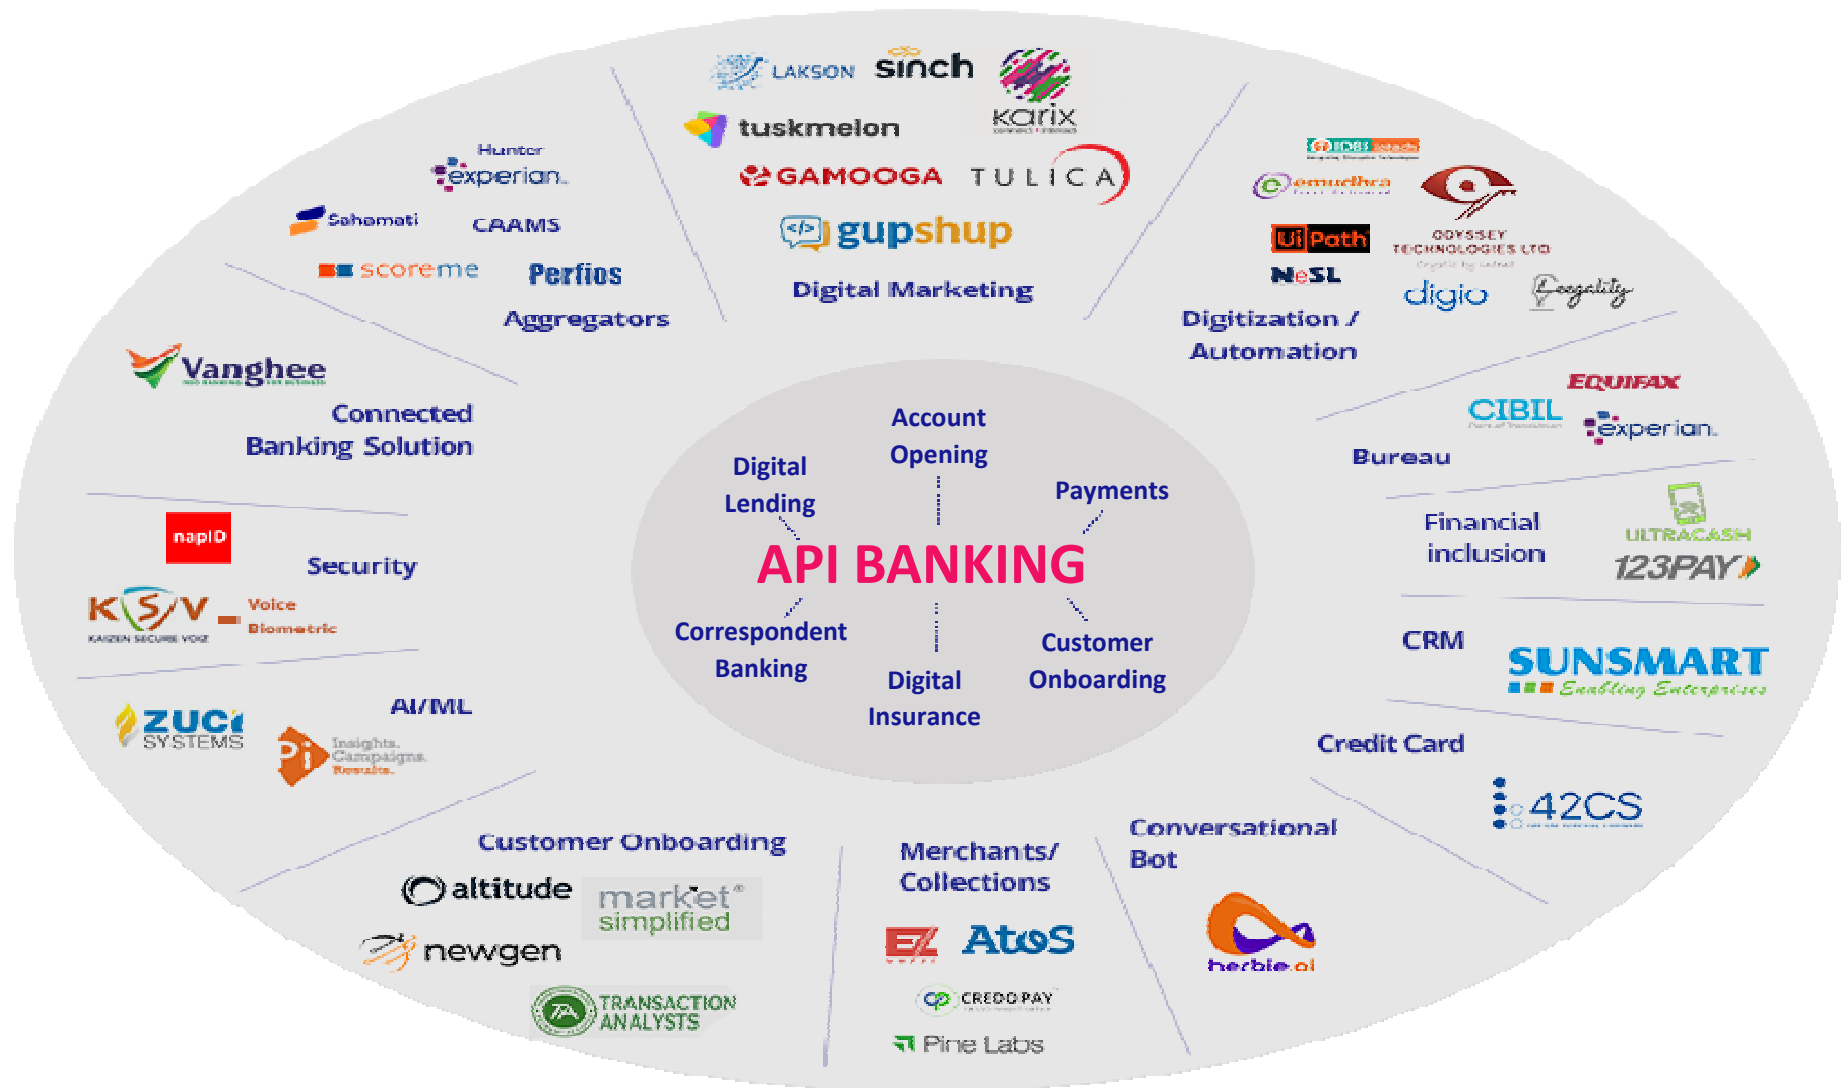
LAKSON sinch karix
tuskmelon
GAMOOGA TULICA
gupshup
Digital Marketing

Hunter experian
Sahamati CAAMS
scoreme Perfios
Aggregators

emudhra
ODYSSEY TECHNOLOGIES LTD
UiPath
NeSL
digio
Legality
Digitization / Automation

Vanghee
Connected Banking Solution

EQUIFAX
CIBIL experian
Bureau

napID
Security
KSV Voice Biometric
KAIZEN SECURE VOIZ

Financial inclusion
ULTRACASH
123PAY

Account Opening
Digital Lending
Payments
API BANKING
Correspondent Banking
Digital Insurance
Customer Onboarding

CRM
SUNSMART Enabling Enterprises

AI/ML
ZUCI SYSTEMS
Pi Insights. Campaigns. Results.

Credit Card
42CS

Customer Onboarding
altitude
market simplified
newgen
TRANSACTION ANALYSTS

Merchants/ Collections
EZ AtoS
CREDO PAY
Pine Labs

Conversational Bot
herbie.ai